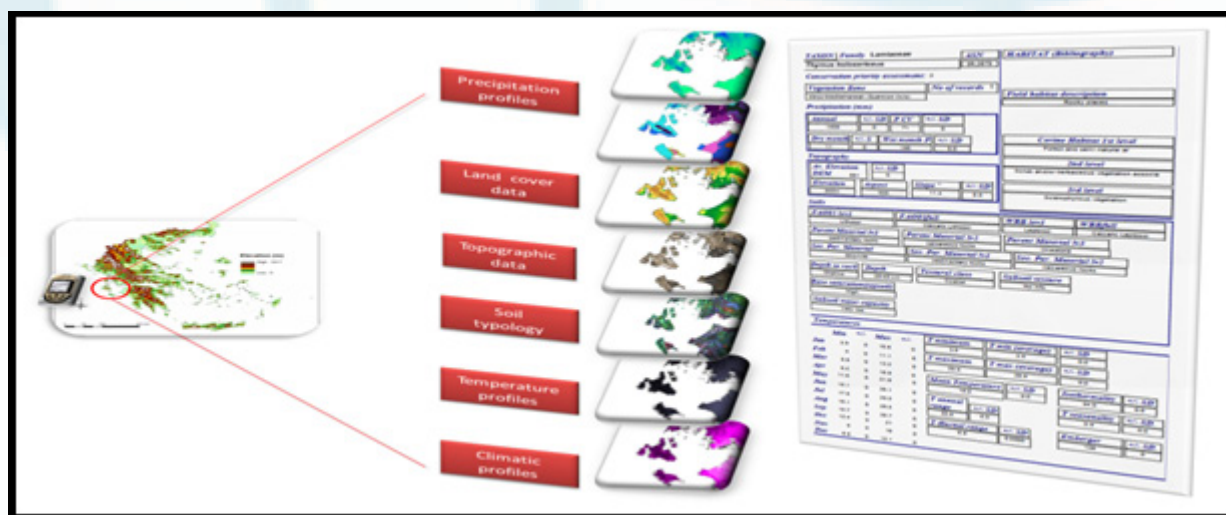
Precipitation profiles

Land cover data

Topographic data

Soil typology

Temperature profiles

Climatic profiles

TAXON | Family Lamiaceae
Thymus holosericeus
HABITAT (Bibliography)

Precipitation (mm)

Topography

Soils

Temperature

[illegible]